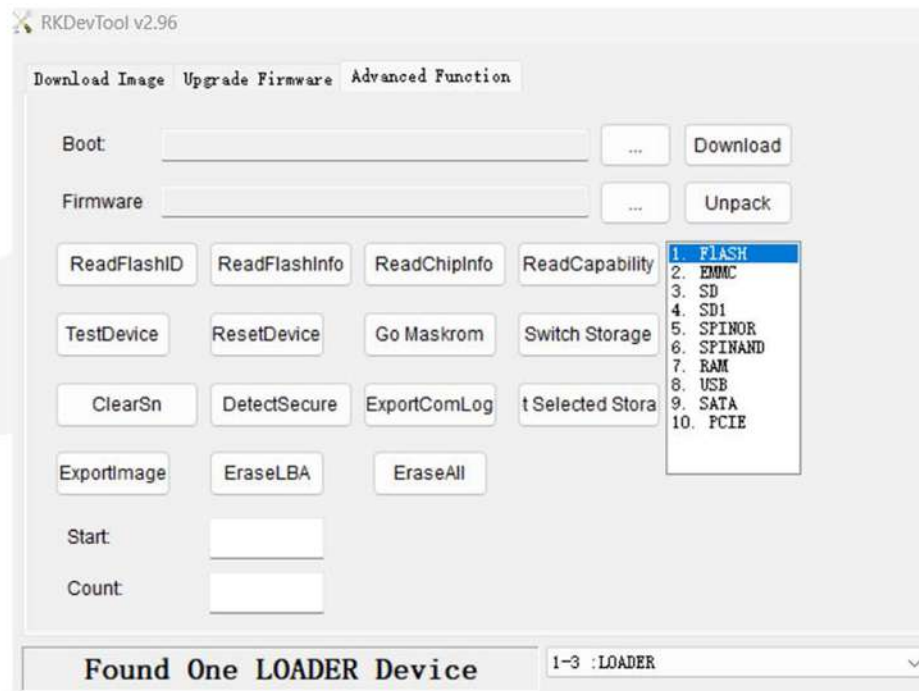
RKDevTool v2.96

Download Image
Upgrade Firmware
Advanced Function

Boot
...
Download

Firmware
...
Unpack

ReadFlashID
ReadFlashInfo
ReadChipInfo
ReadCapability

1. FlASH
2. EMMC
3. SD
4. SD1
5. SPINOR
6. SPINAND
7. RAM
8. USB
9. SATA
10. PCIE

TestDevice
ResetDevice
Go Maskrom
Switch Storage

ClearSn
DetectSecure
ExportComLog
t Selected Stora

ExportImage
EraseLBA
EraseAll

Start

Count

Found One LOADER Device

1-3 :LOADER